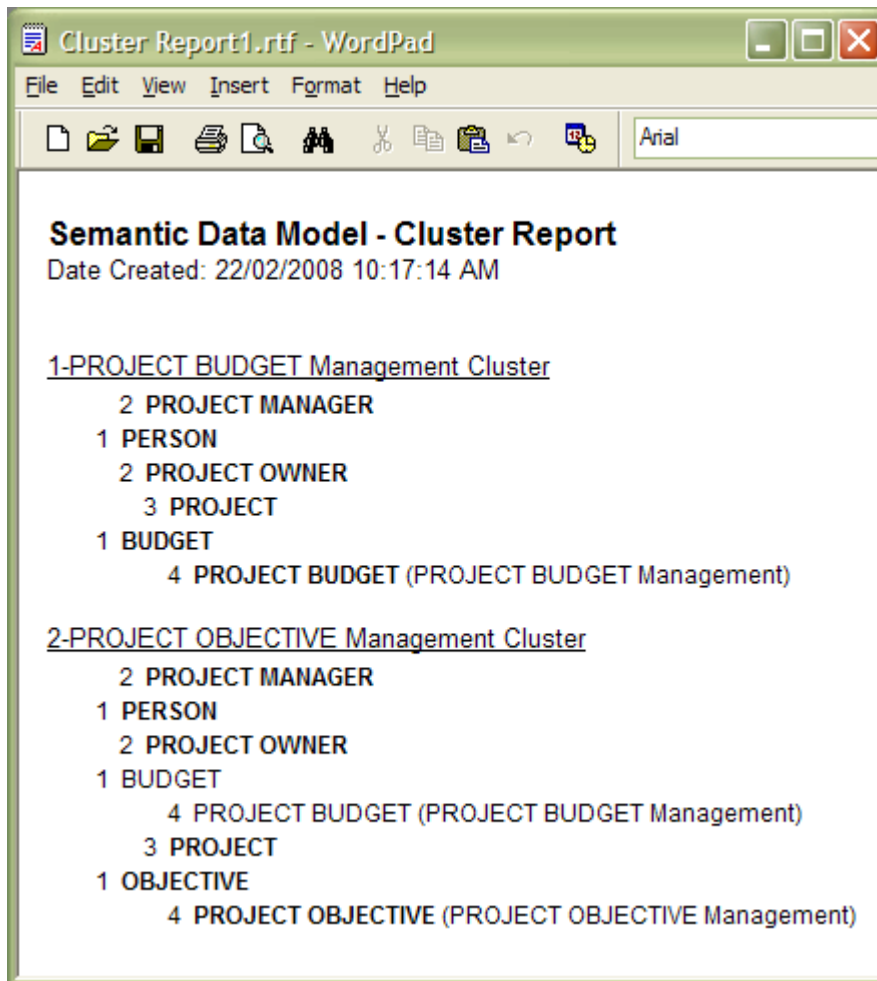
Cluster Report1.rtf - WordPad

File Edit View Insert Format Help

Arial

**Semantic Data Model - Cluster Report**
Date Created: 22/02/2008 10:17:14 AM

1-PROJECT BUDGET Management Cluster

2 **PROJECT MANAGER**
1 **PERSON**
2 **PROJECT OWNER**
3 **PROJECT**
1 **BUDGET**
4 **PROJECT BUDGET** (PROJECT BUDGET Management)

2-PROJECT OBJECTIVE Management Cluster

2 **PROJECT MANAGER**
1 **PERSON**
2 **PROJECT OWNER**
1 BUDGET
4 PROJECT BUDGET (PROJECT BUDGET Management)
3 **PROJECT**
1 **OBJECTIVE**
4 **PROJECT OBJECTIVE** (PROJECT OBJECTIVE Management)